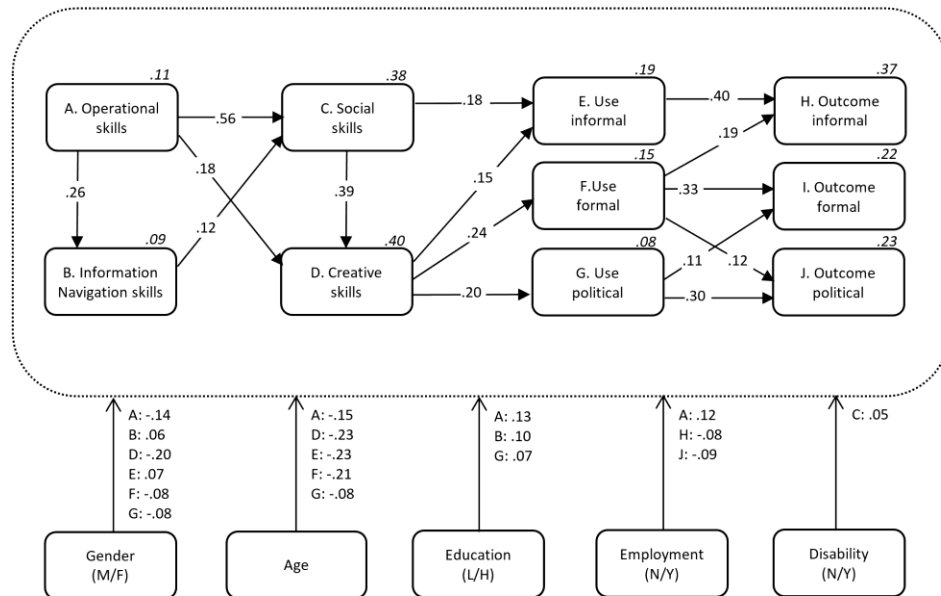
.11
A. Operational skills

.38
C. Social skills

.19
E. Use informal

.37
H. Outcome informal

.56

.18

.40

.18

.26

.39

.15

.19

.15
F.Use formal

.22
I. Outcome formal

.33

.09
B. Information Navigation skills

.12

.40
D. Creative skills

.24

.08
G. Use political

.12

.23
J. Outcome political

.11

.20

.30

A: -.14
B: .06
D: -.20
E: .07
F: -.08
G: -.08

A: -.15
D: -.23
E: -.23
F: -.21
G: -.08

A: .13
B: .10
G: .07

A: .12
H: -.08
J: -.09

C: .05

Gender (M/F)

Age

Education (L/H)

Employment (N/Y)

Disability (N/Y)